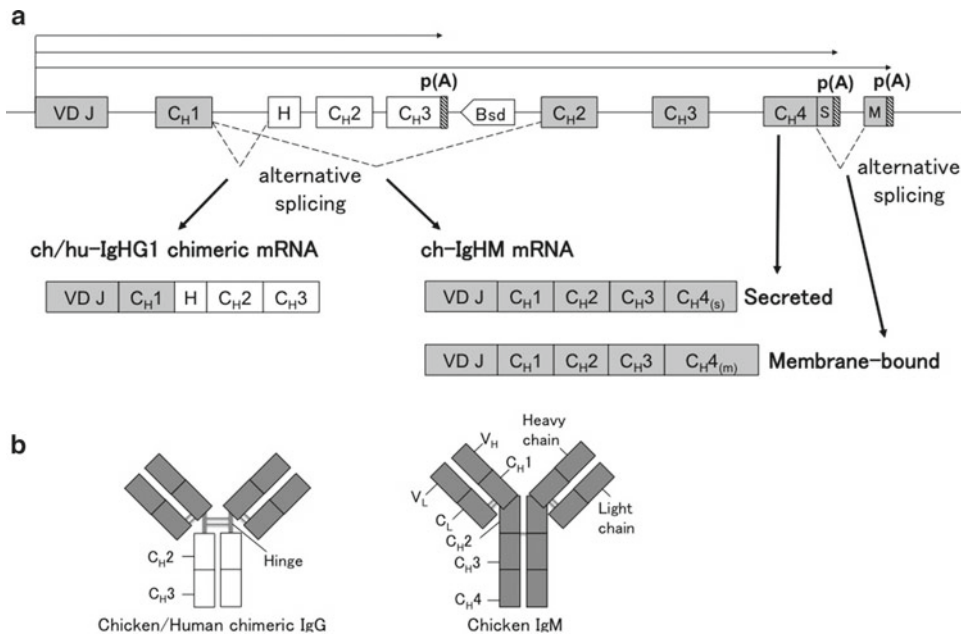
a

p(A)

p(A)

p(A)

VD J

$C_H1$

H

$C_H2$

$C_H3$

Bsd

$C_H2$

$C_H3$

$C_H4$

S

M

alternative splicing

alternative splicing

ch/hu-IgHG1 chimeric mRNA

| VD J | $C_H1$ | H | $C_H2$ | $C_H3$ |
|---|---|---|---|---|

ch-IgHM mRNA

| VD J | $C_H1$ | $C_H2$ | $C_H3$ | $C_H4_{(s)}$ |
|---|---|---|---|---|

Secreted

| VD J | $C_H1$ | $C_H2$ | $C_H3$ | $C_H4_{(m)}$ |
|---|---|---|---|---|

Membrane-bound

b

$C_H2$

$C_H3$

Hinge

Chicken/Human chimeric IgG

$V_H$

$C_H1$

Heavy chain

$V_L$

$C_L$

$C_H2$

$C_H3$

$C_H4$

Light chain

Chicken IgM